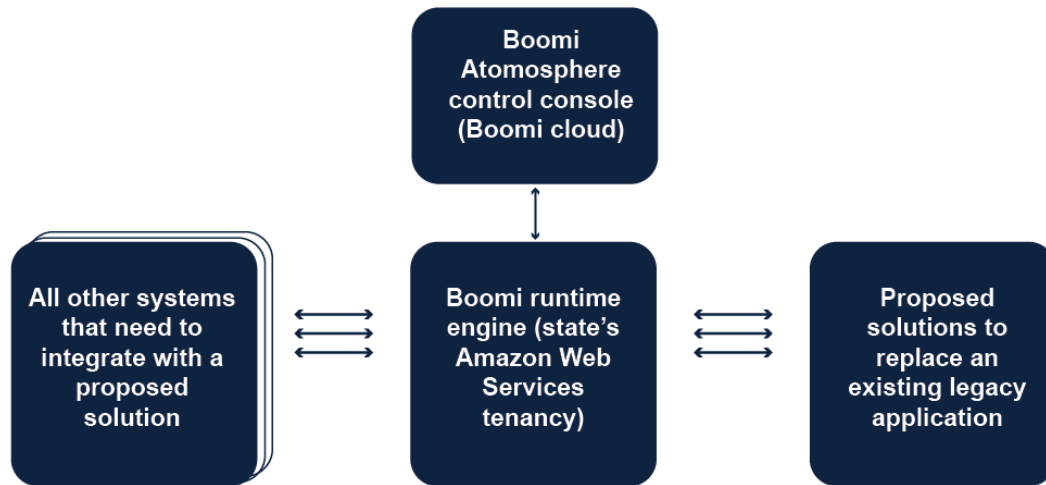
Boomi Atomosphere control console (Boomi cloud)

All other systems that need to integrate with a proposed solution

Boomi runtime engine (state's Amazon Web Services tenancy)

Proposed solutions to replace an existing legacy application